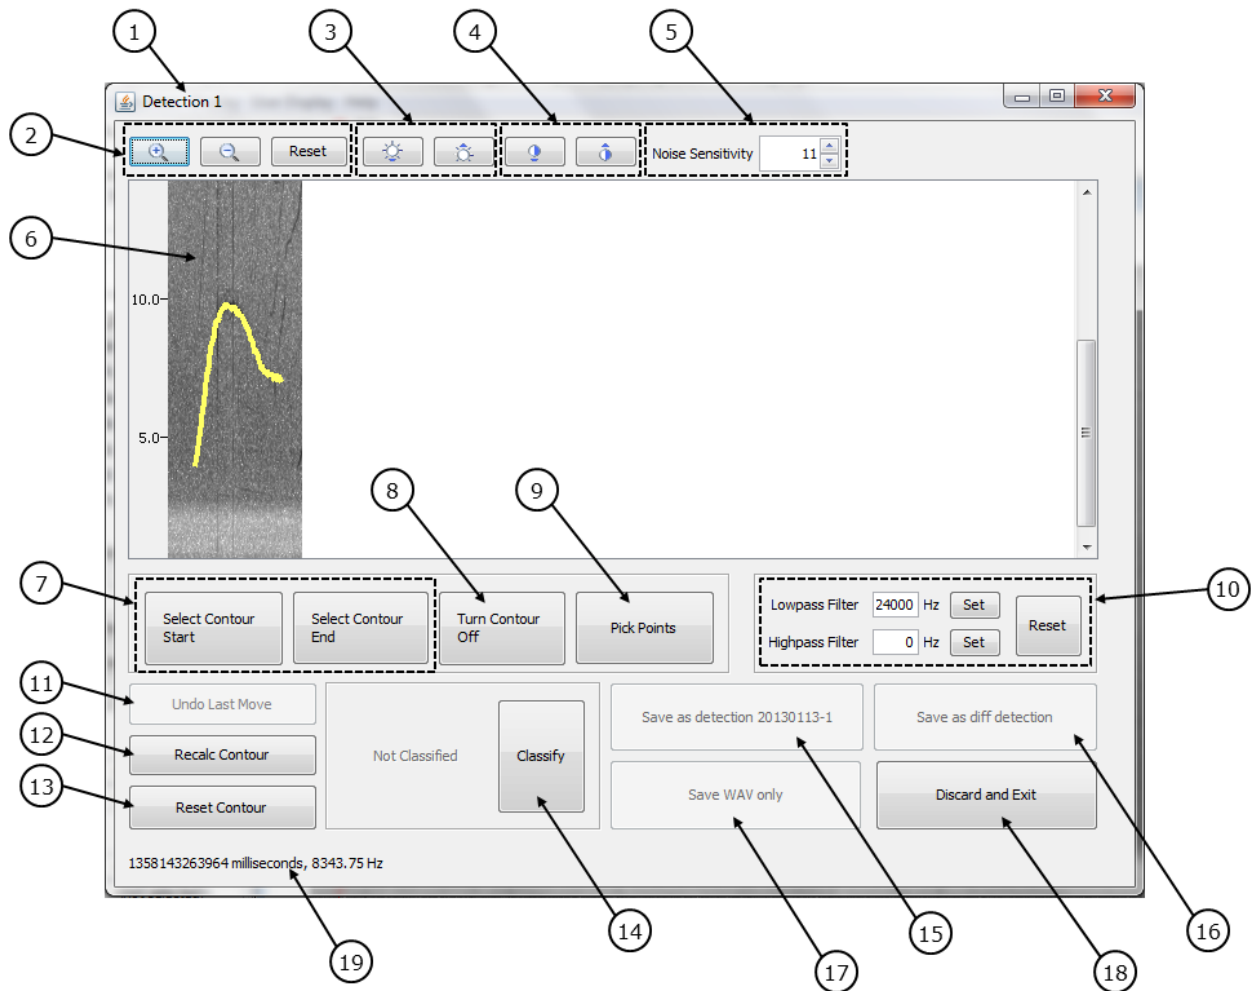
1
3
4
5
Detection 1
2
Reset
Noise Sensitivity 11
6
10.0
5.0
8
9
7
Select Contour Start
Select Contour End
Turn Contour Off
Pick Points
Lowpass Filter 24000 Hz Set
Highpass Filter 0 Hz Set
Reset
10
11
Undo Last Move
12
Recalc Contour
13
Reset Contour
Not Classified
Classify
Save as detection 20130113-1
Save as diff detection
Save WAV only
Discard and Exit
1358143263964 milliseconds, 8343.75 Hz
14
15
16
17
18
19